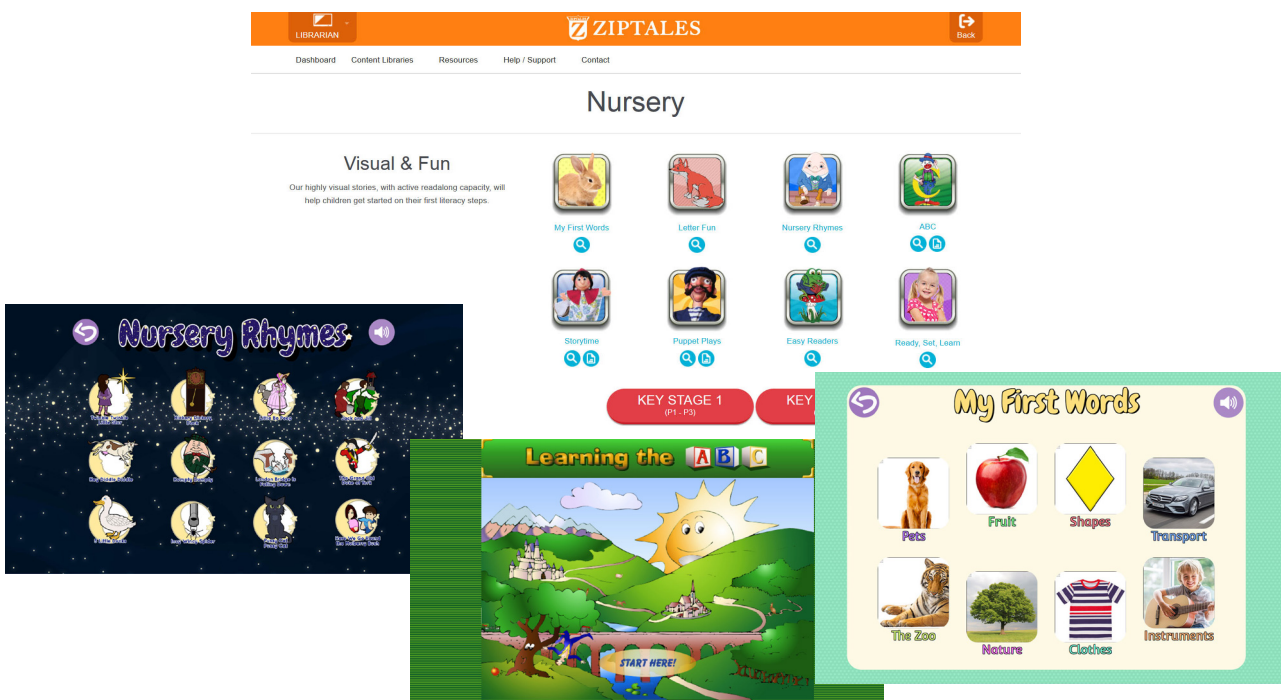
LIBRARIAN

ZIPTALES

Back

Dashboard Content Libraries Resources Help / Support Contact

Nursery

Visual & Fun

Our highly visual stories, with active readalong capacity, will help children get started on their first literacy steps.

My First Words

Letter Fun

Nursery Rhymes

ABC

Storytime

Puppet Plays

Easy Readers

Ready, Set, Learn

KEY STAGE 1
(P1 - P3)

KEY

Nursery Rhymes

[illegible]

Learning the A B C

START HERE!

My First Words

Pets

Fruit

Shapes

Transport

The Zoo

Nature

Clothes

Instruments